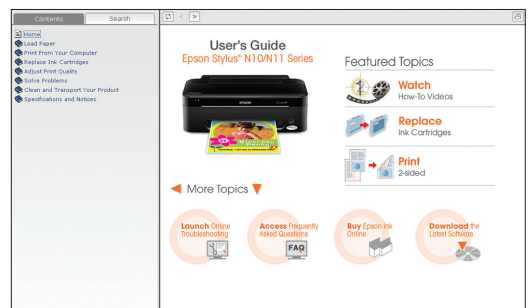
Contents Search

Home
Load Paper
Print From Your Computer
Replace Ink Cartridges
Adjust Print Quality
Solve Problems
Clean and Transport Your Product
Specifications and Notices

User's Guide
Epson Stylus® N10/N11 Series

EPSON

Featured Topics

Watch
How-To Videos

Replace
Ink Cartridges

Print
2-sided

More Topics

Launch Online Troubleshooting

Access Frequently Asked Questions

FAQ

Buy Epson Ink Online

Download the Latest Software